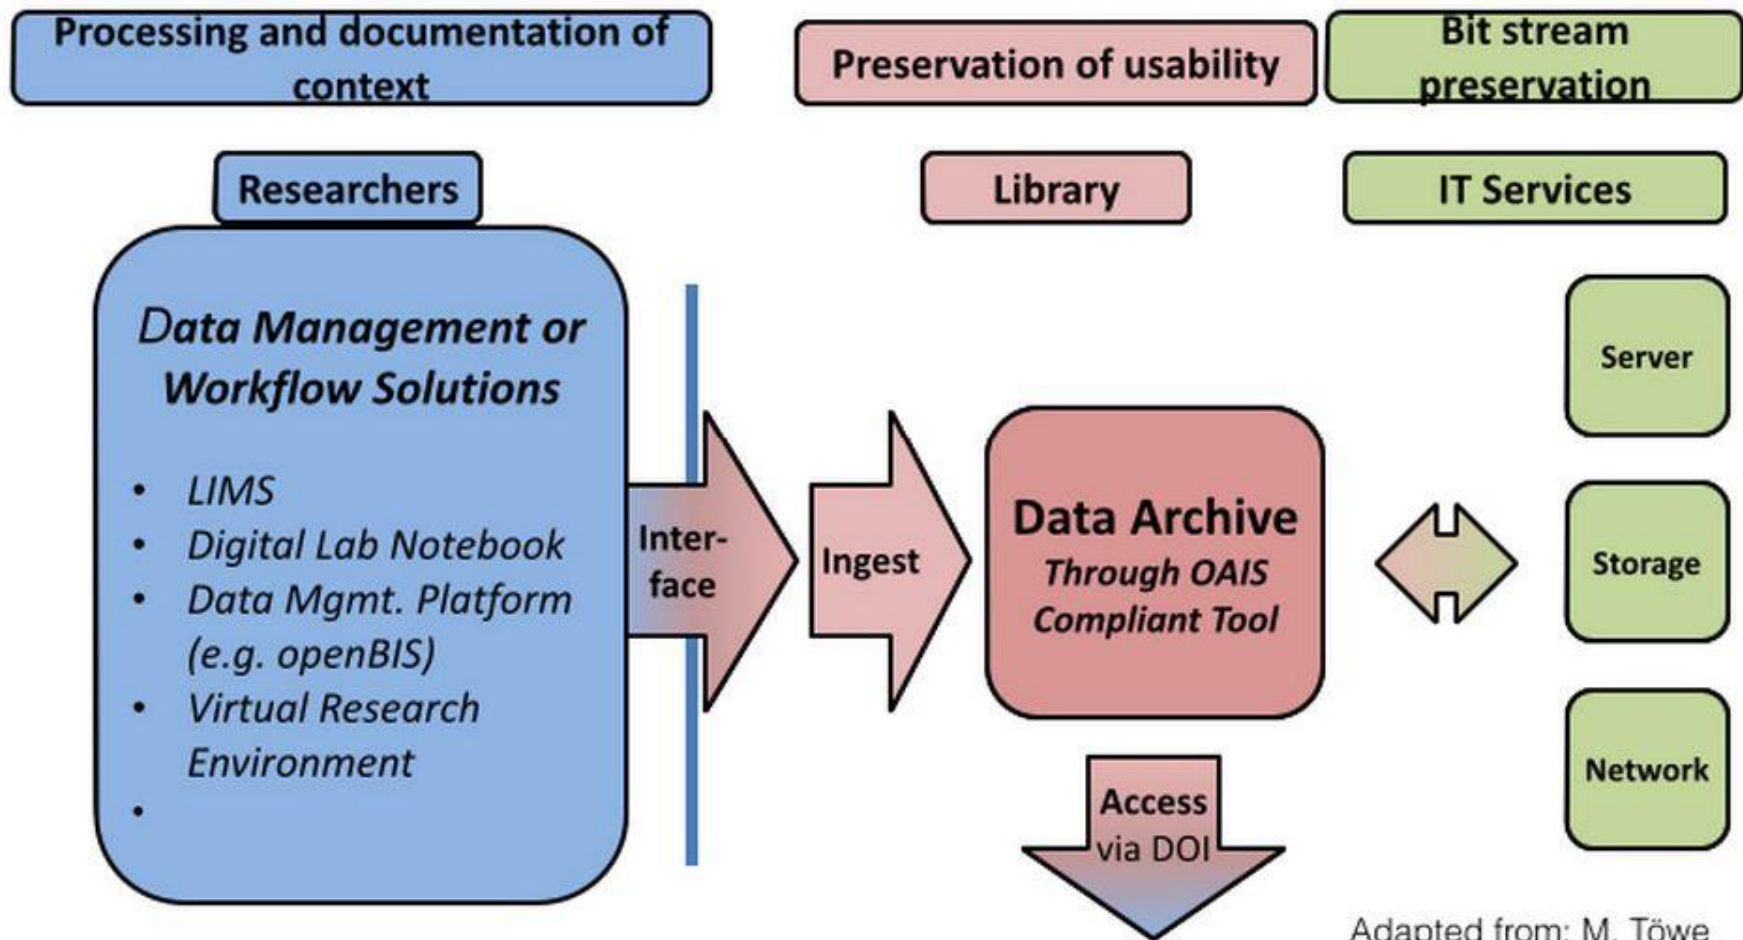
Processing and documentation of context

Preservation of usability

Bit stream preservation

Researchers

Library

IT Services

Data Management or Workflow Solutions

- LIMS
- Digital Lab Notebook
- Data Mgmt. Platform (e.g. openBIS)
- Virtual Research Environment
-

Interface

Ingest

Data Archive
Through OAIS Compliant Tool

Server

Storage

Network

Access via DOI

Adapted from: M. Töwe